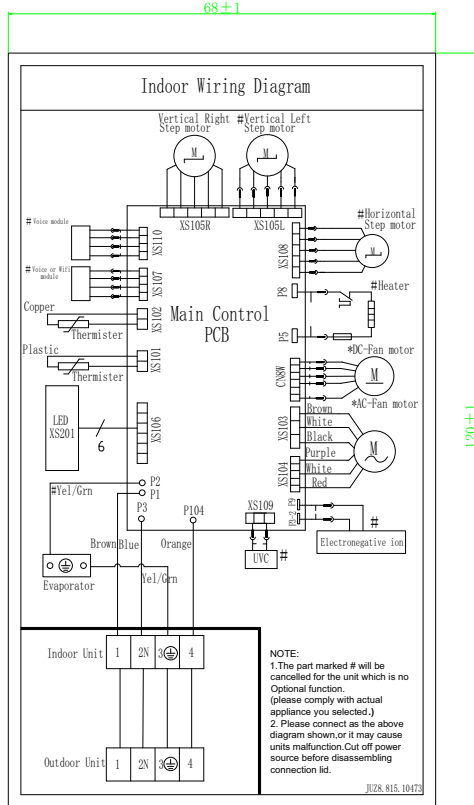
68±1

Indoor Wiring Diagram

Vertical Right Step motor

#Vertical Left Step motor

M

M

XS105R

XS105L

#Voice module

XS110

#Voice or Wifi module

XS107

#Horizontal Step motor

XS108

M

P8

#Heater

Copper

XS102

Thermister

Main Control PCB

P5

Plastic

XS101

Thermister

*DC-Fan motor

CN8N

M

*AC-Fan motor

LED XS201

XS106

6

XS103

Brown

White

Black

Purple

M

XS104

White

Red

120±1

#Yel/Grn

P2

P1

P3

P104

XS109

P9

P9-2

#

Electronegative ion

Brown

Blue

Orange

UVC

#

Yel/Grn

Evaporator

Indoor Unit

1

2N

3

4

Outdoor Unit

1

2N

3

4

NOTE:
1.The part marked # will be cancelled for the unit which is no Optional function.
(please comply with actual appliance you selected.)
2. Please connect as the above diagram shown,or it may cause units malfunction.Cut off power source before disassembling connection lid.

JUZ8.815.10473